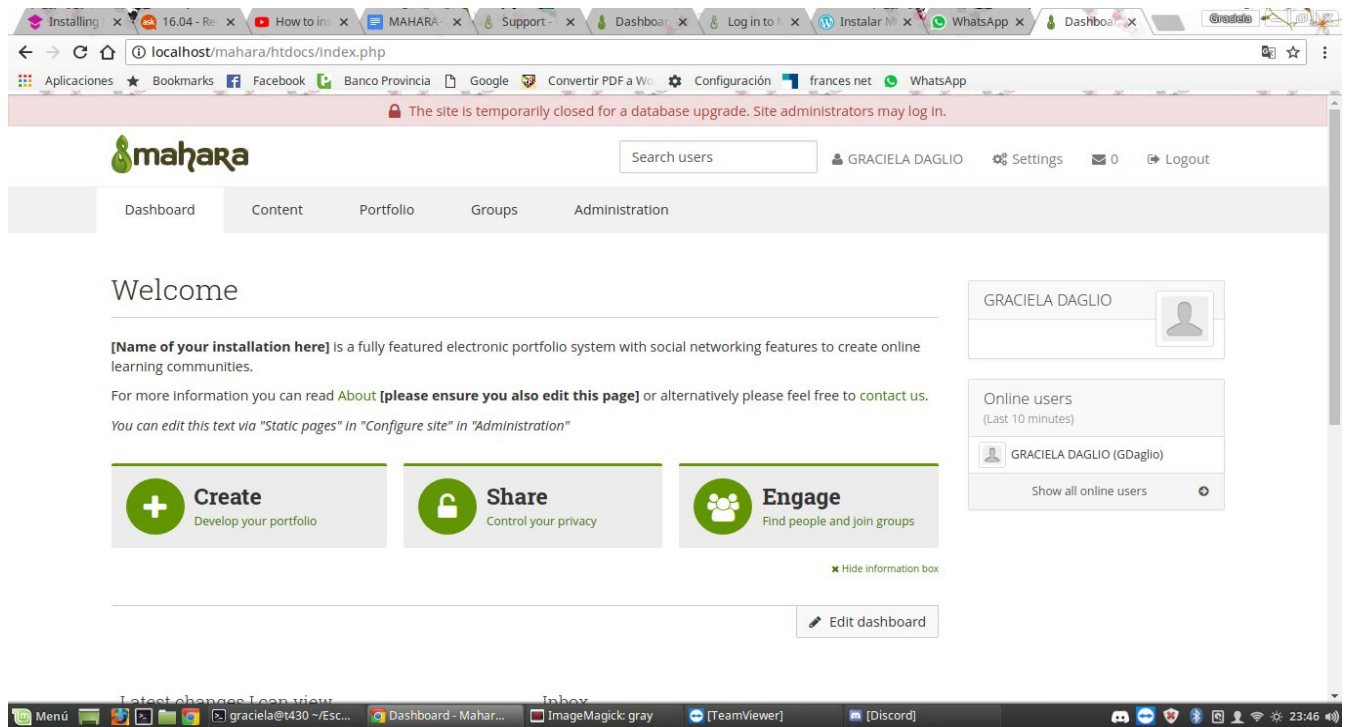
Installing | 16.04 - Re | How to ins | MAHARA | Support | Dashboa | Log in to | Instalar M | WhatsApp | Dashboa | Graciela

localhost/mahara/htdocs/index.php

Aplicaciones  Bookmarks  Facebook  Banco Provincia  Google  Convertir PDF a Wo  Configuración  frances net  WhatsApp

The site is temporarily closed for a database upgrade. Site administrators may log in.

mahara

Search users

GRACIELA DAGLIO  Settings  0  Logout

Dashboard  Content  Portfolio  Groups  Administration

Welcome

**[Name of your installation here]** is a fully featured electronic portfolio system with social networking features to create online learning communities.

For more information you can read About **[please ensure you also edit this page]** or alternatively please feel free to contact us.

*You can edit this text via "Static pages" in "Configure site" in "Administration"*

**Create**
Develop your portfolio

**Share**
Control your privacy

**Engage**
Find people and join groups

Hide information box

Edit dashboard

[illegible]  Inbox

GRACIELA DAGLIO

Online users
(Last 10 minutes)

GRACIELA DAGLIO (GDaglio)

Show all online users

Menú  graciela@t430 ~/Esc...  Dashboard - Mahar...  ImageMagick: gray  [TeamViewer]  [Discord]  23:46